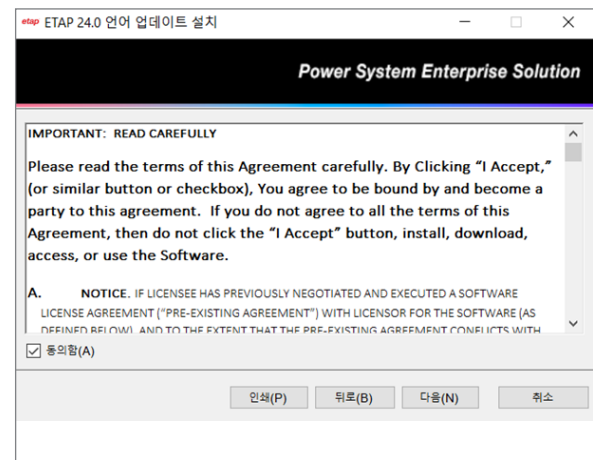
etap ETAP 24.0 언어 업데이트 설치

Power System Enterprise Solution

IMPORTANT: READ CAREFULLY

Please read the terms of this Agreement carefully. By Clicking “I Accept,” (or similar button or checkbox), You agree to be bound by and become a party to this agreement. If you do not agree to all the terms of this Agreement, then do not click the “I Accept” button, install, download, access, or use the Software.

A. NOTICE. IF LICENSEE HAS PREVIOUSLY NEGOTIATED AND EXECUTED A SOFTWARE LICENSE AGREEMENT (“PRE-EXISTING AGREEMENT”) WITH LICENSOR FOR THE SOFTWARE (AS DEFINED BELOW), AND TO THE EXTENT THAT THE PRE-EXISTING AGREEMENT CONFLICTS WITH

동의함(A)

인쇄(P) 뒤로(B) 다음(N) 취소